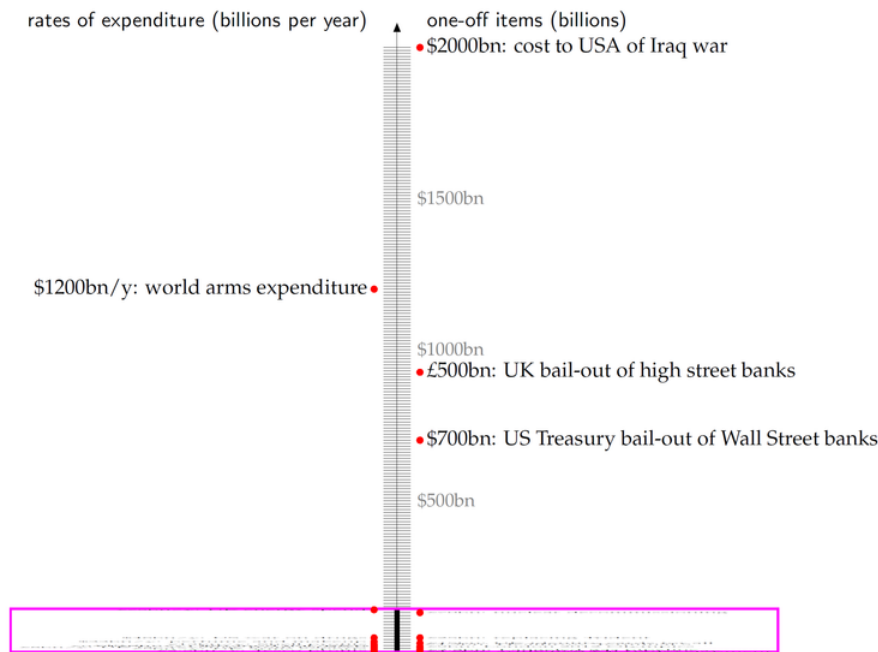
rates of expenditure (billions per year)

one-off items (billions)

$2000bn: cost to USA of Iraq war

$1500bn

$1200bn/y: world arms expenditure

$1000bn

£500bn: UK bail-out of high street banks

$700bn: US Treasury bail-out of Wall Street banks

$500bn

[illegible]